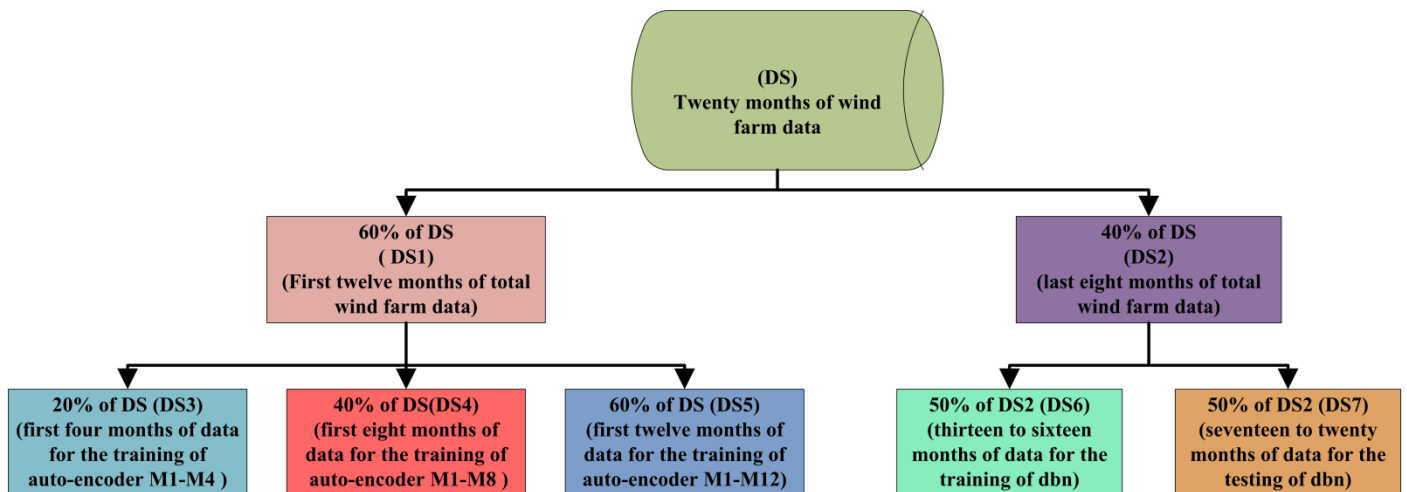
(DS)
Twenty months of wind farm data

60% of DS
( DS1)
(First twelve months of total wind farm data)

40% of DS
(DS2)
(last eight months of total wind farm data)

20% of DS (DS3)
(first four months of data for the training of auto-encoder M1-M4 )

40% of DS(DS4)
(first eight months of data for the training of auto-encoder M1-M8 )

60% of DS (DS5)
(first twelve months of data for the training of auto-encoder M1-M12)

50% of DS2 (DS6)
(thirteen to sixteen months of data for the training of dbn)

50% of DS2 (DS7)
(seventeen to twenty months of data for the testing of dbn)